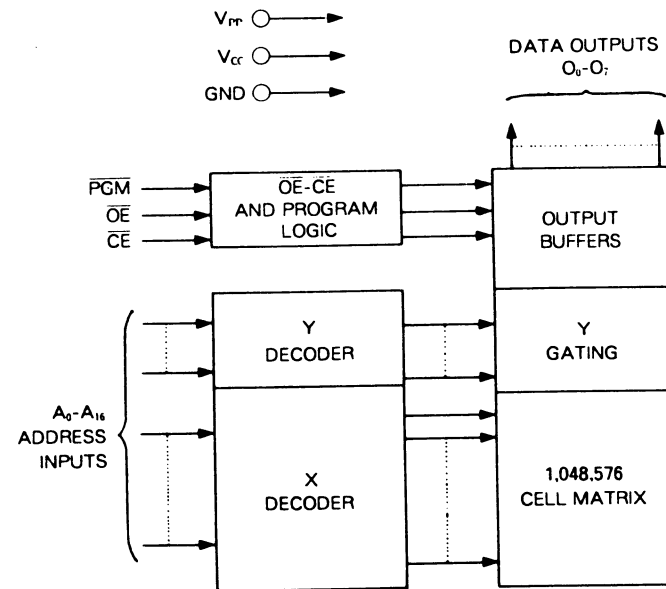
$V_{PP}$

$V_{CC}$

GND

DATA OUTPUTS $O_0$-$O_7$

$\overline{PGM}$

$\overline{OE}$

$\overline{CE}$

$\overline{OE}$-$\overline{CE}$ AND PROGRAM LOGIC

OUTPUT BUFFERS

Y DECODER

Y GATING

$A_0$-$A_{16}$ ADDRESS INPUTS

X DECODER

1,048,576 CELL MATRIX